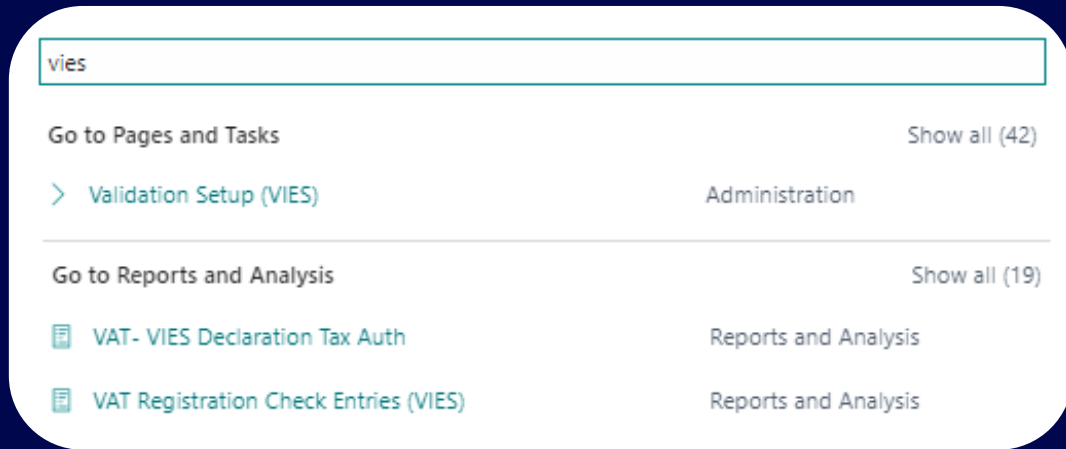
vies

Go to Pages and Tasks

Show all (42)

Validation Setup (VIES)

Administration

Go to Reports and Analysis

Show all (19)

VAT- VIES Declaration Tax Auth

Reports and Analysis

VAT Registration Check Entries (VIES)

Reports and Analysis